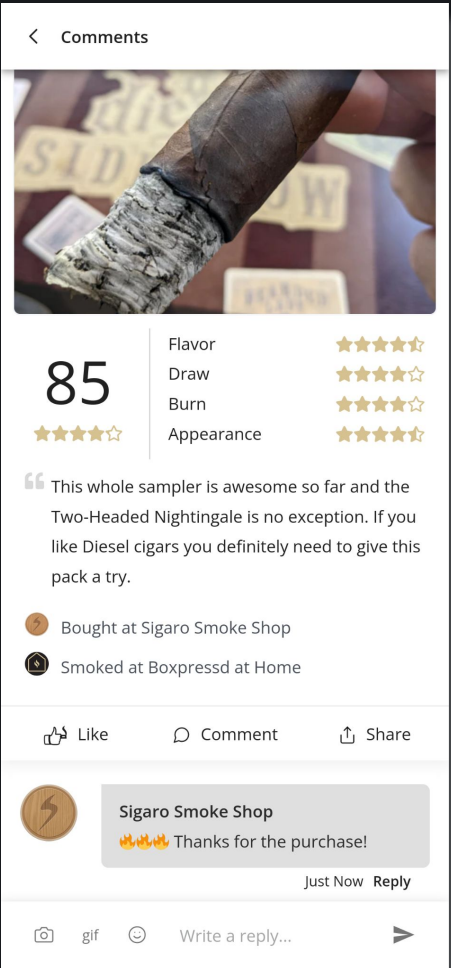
Comments

85

Flavor
Draw
Burn
Appearance

This whole sampler is awesome so far and the Two-Headed Nightingale is no exception. If you like Diesel cigars you definitely need to give this pack a try.

Bought at Sigaro Smoke Shop

Smoked at Boxpressd at Home

Like
Comment
Share

Sigaro Smoke Shop
🔥🔥🔥 Thanks for the purchase!

Just Now Reply

gif
Write a reply...